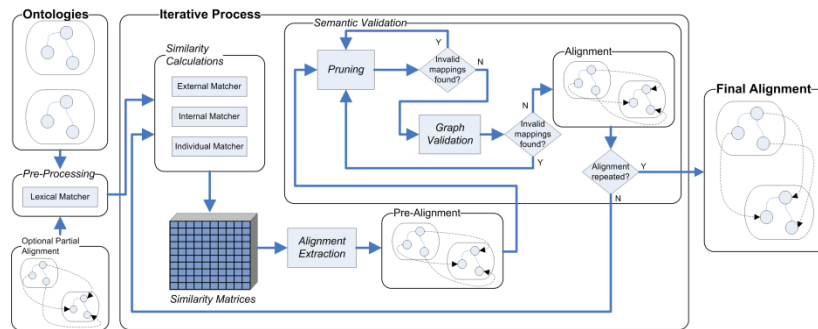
Ontologies

Iterative Process

Semantic Validation

Similarity Calculations

External Matcher

Internal Matcher

Individual Matcher

Pruning

Invalid mappings found?

Y

N

Graph Validation

Invalid mappings found?

N

Y

Alignment

Alignment repeated?

Y

N

Final Alignment

Pre-Processing

Lexical Matcher

Optional Partial Alignment

Alignment Extraction

Pre-Alignment

Similarity Matrices